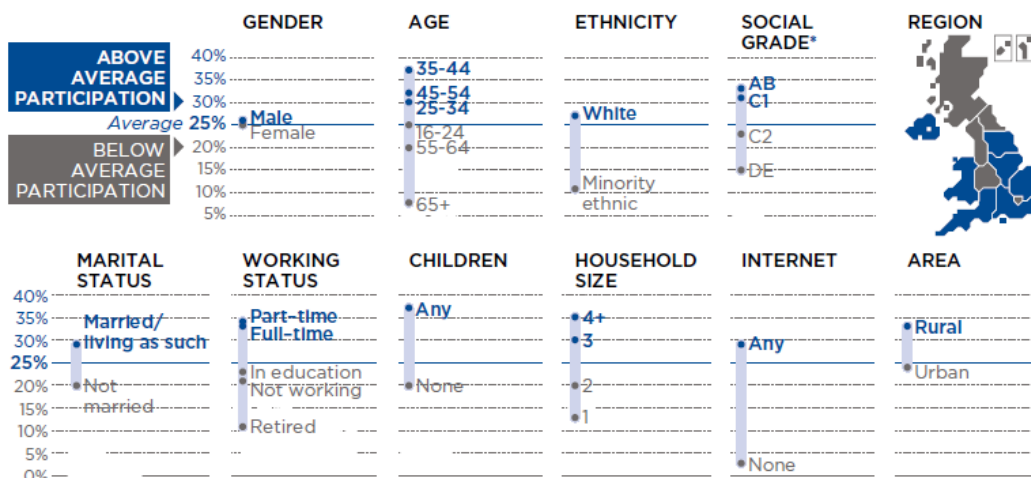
GENDER AGE ETHNICITY SOCIAL GRADE* REGION

ABOVE AVERAGE PARTICIPATION

40%
35%
30%
Average 25%
20%
15%
10%
5%

BELOW AVERAGE PARTICIPATION

Male
Female

35-44
45-54
25-34
16-24
55-64
65+

White
Minority ethnic

AB
C1
C2
DE

MARITAL STATUS WORKING STATUS CHILDREN HOUSEHOLD SIZE INTERNET AREA

40%
35%
30%
25%
20%
15%
10%
5%
0%

Married/ living as such
Not married

Part-time
Full-time
In education
Not working
Retired

Any
None

4+
3
2
1

Any
None

Rural
Urban